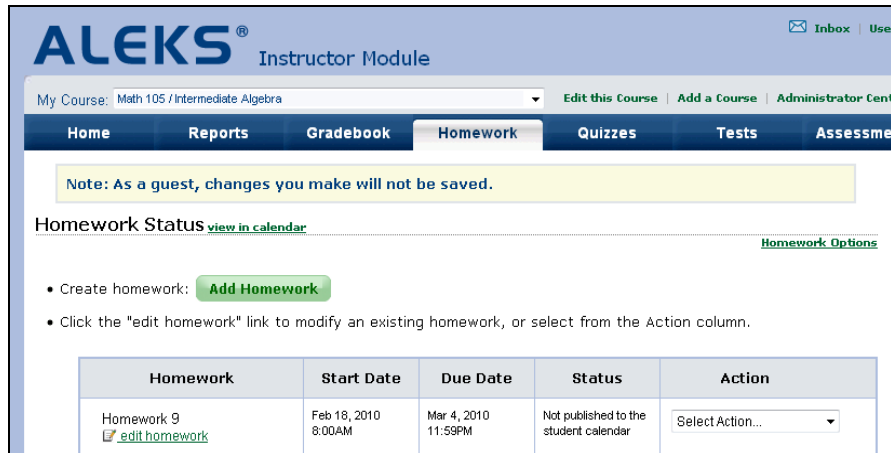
ALEKS® Instructor Module

Inbox | Use

My Course: Math 105 / Intermediate Algebra

Edit this Course | Add a Course | Administrator Cent

Home | Reports | Gradebook | Homework | Quizzes | Tests | Assessme

Note: As a guest, changes you make will not be saved.

Homework Status view in calendar

Homework Options

• Create homework: Add Homework

• Click the "edit homework" link to modify an existing homework, or select from the Action column.

| Homework | Start Date | Due Date | Status | Action |
|---|---|---|---|---|
| Homework 9 edit homework | Feb 18, 2010 8:00AM | Mar 4, 2010 11:59PM | Not published to the student calendar | Select Action... |